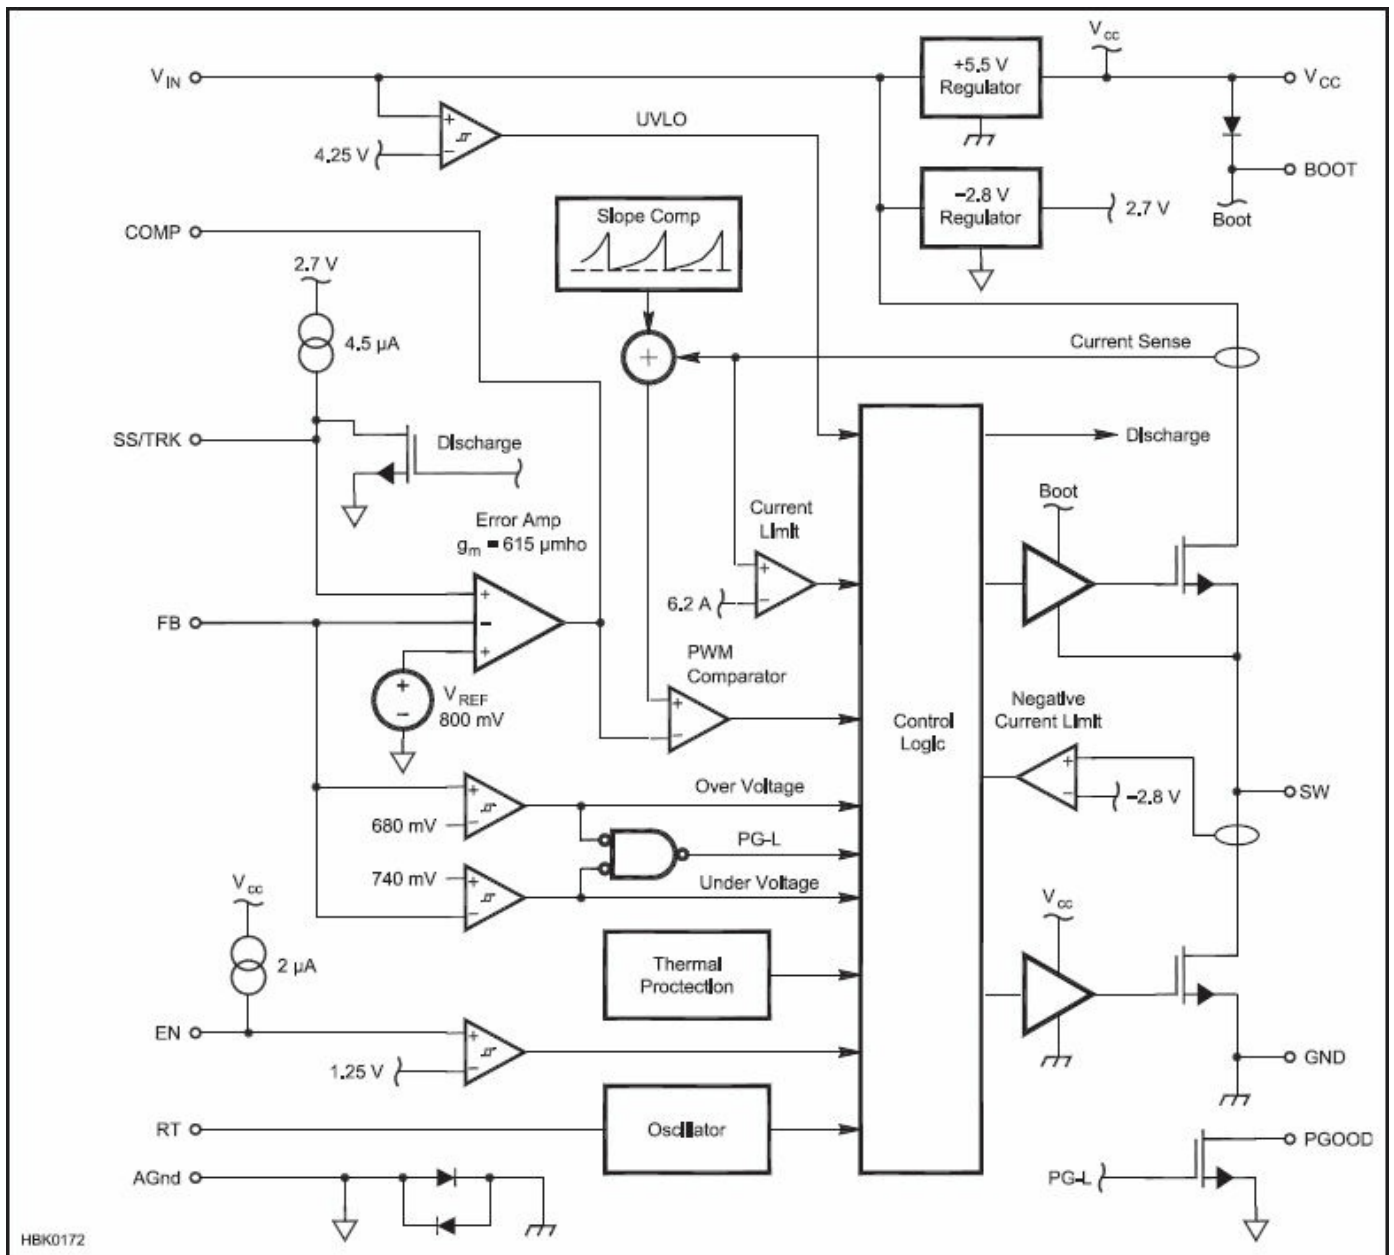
$V_{IN}$
4.25 V
UVLO
+5.5 V Regulator
$V_{cc}$
$V_{CC}$
BOOT
Boot
−2.8 V Regulator
2.7 V
COMP
Slope Comp
2.7 V
4.5 μA
Current Sense
SS/TRK
Discharge
Discharge
Error Amp
$g_m = 615$ μmho
Current Limit
Boot
6.2 A
FB
PWM Comparator
$V_{REF}$
800 mV
Control Logic
Negative Current Limit
Over Voltage
680 mV
−2.8 V
SW
PG-L
740 mV
Under Voltage
$V_{cc}$
$V_{cc}$
2 μA
Thermal Proctection
EN
1.25 V
GND
RT
Oscillator
PGOOD
AGnd
PG-L
HBK0172